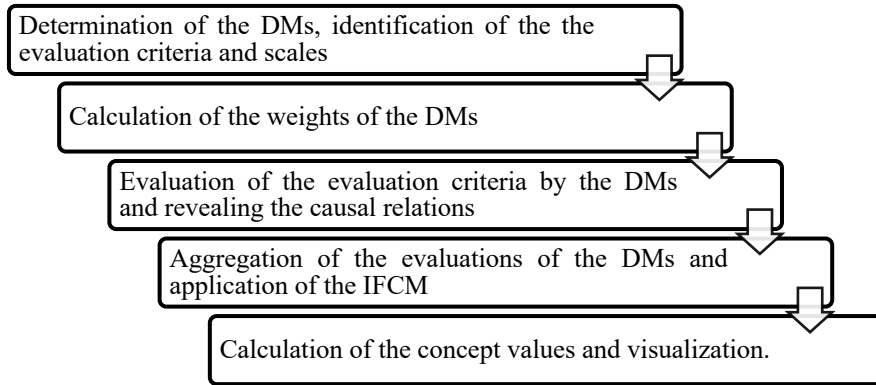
Determination of the DMs, identification of the the evaluation criteria and scales

Calculation of the weights of the DMs

Evaluation of the evaluation criteria by the DMs and revealing the causal relations

Aggregation of the evaluations of the DMs and application of the IFCM

Calculation of the concept values and visualization.